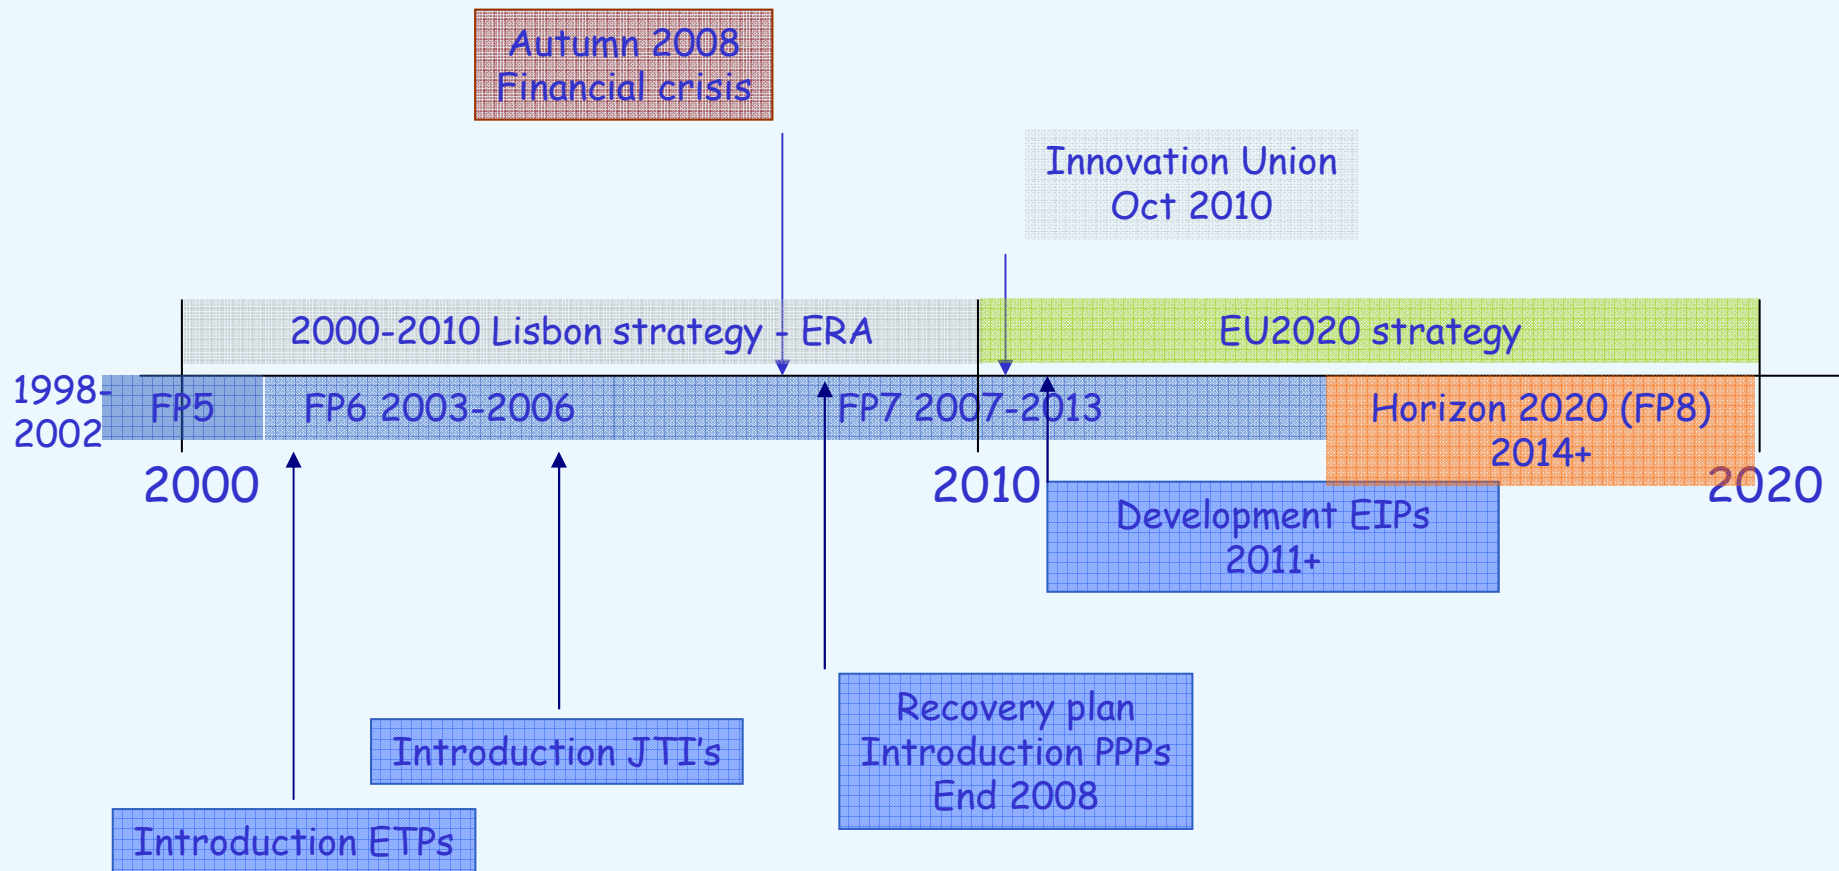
Autumn 2008
Financial crisis

Innovation Union
Oct 2010

2000-2010 Lisbon strategy - ERA

EU2020 strategy

1998-2002

FP5

FP6 2003-2006

FP7 2007-2013

Horizon 2020 (FP8)
2014+

2000

2010

2020

Development EIPs
2011+

Recovery plan
Introduction PPPs
End 2008

Introduction JTI's

Introduction ETPs